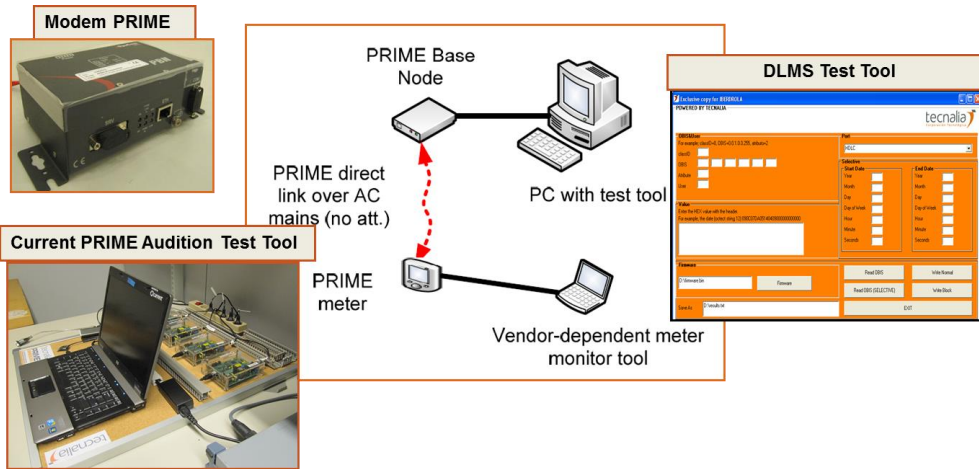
Modem PRIME

Current PRIME Audition Test Tool

PRIME Base Node

PC with test tool

PRIME direct link over AC mains (no att.)

PRIME meter

Vendor-dependent meter monitor tool

DLMS Test Tool

Exclusive copy for IBERDROLA
POWERED BY TECNALIA
tecnalia

OBIS/Attrib
For example, classID=8, OBIS=0.0.1.0.0.255, atribute=2
ClassID
OBIS
Attribute
Under

Port
HDLC

Selection
Start Date
Year
Month
Day
Day of Week
Hour
Minute
Seconds

End Date
Year
Month
Day
Day of Week
Hour
Minute
Seconds

Value
Enter the HEX value with the header
For example, the date (octect string 12) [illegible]

Firmware
C:\firmware.bin
Firmware

Save As
C:\results.txt

Read OBIS
Write Normal
Read OBIS (SELECTIVE)
Write Block
EXIT

tecnalia